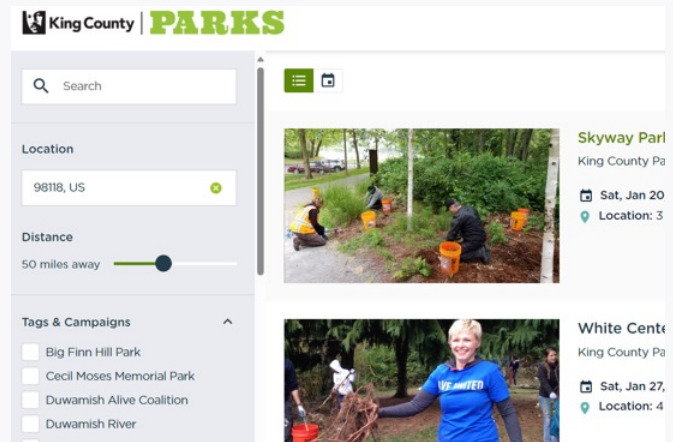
King County | PARKS

Search

Location

98118, US

Distance

50 miles away

Tags & Campaigns

Big Finn Hill Park

Cecil Moses Memorial Park

Duwamish Alive Coalition

Duwamish River

Skyway Park

King County Pa

Sat, Jan 20

Location: 3

White Cente

King County Pa

Sat, Jan 27,

Location: 4

LIVE UNITED